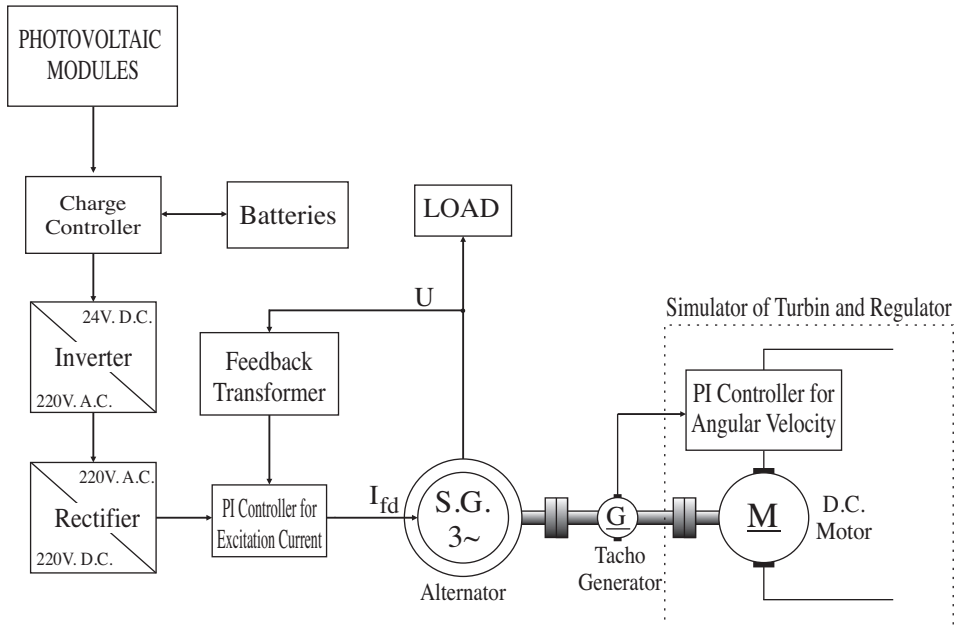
PHOTOVOLTAIC MODULES

Charge Controller

Batteries

LOAD

U

24V. D.C.

Inverter

220V. A.C.

Feedback Transformer

Simulator of Turbin and Regulator

PI Controller for Angular Velocity

220V. A.C.

Rectifier

220V. D.C.

PI Controller for Excitation Current

$I_{fd}$

S.G. 3~

Alternator

G

Tacho Generator

M

D.C. Motor